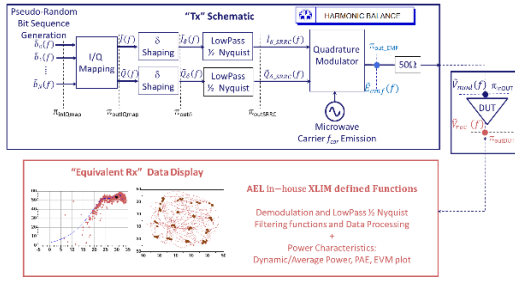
Pseudo-Random Bit Sequence Generation

"Tx" Schematic

HARMONIC BALANCE

$\tilde{b}_0(f)$
$\tilde{b}_1(f)$
$\tilde{b}_N(f)$

I/Q Mapping

$\tilde{I}(f)$
$\tilde{Q}(f)$

$\pi_{\text{inIQmap}}$
$\pi_{\text{outIQmap}}$

δ Shaping
δ Shaping

$\tilde{I}_\delta(f)$
$\tilde{Q}_\delta(f)$

$\pi_{\text{out}\delta}$

LowPass ½ Nyquist
LowPass ½ Nyquist

$\tilde{I}_{\delta\_SRRC}(f)$
$\tilde{Q}_{\delta\_SRRC}(f)$

$\pi_{\text{outSRRC}}$

Quadrature Modulator

$\pi_{\text{out\_EMI}}$
$\tilde{V}_{\text{env}\_f}(f)$

50Ω

Microwave Carrier $f_{0P}$, Emission

$\tilde{V}_{\text{mod}}(f)$
$\pi_{\text{inDUT}}$
DUT
$\tilde{V}_{\text{out}}(f)$
$\pi_{\text{outDUT}}$

"Equivalent Rx" Data Display

AEL in–house XLIM defined Functions

Demodulation and LowPass ½ Nyquist Filtering functions and Data Processing
+
Power Characteristics:
Dynamic/Average Power, PAE, EVM plot